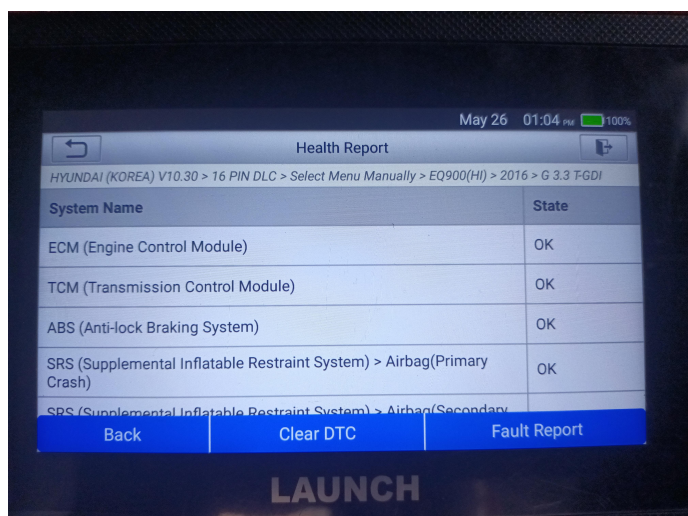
May 26 01:04 PM 100%

Health Report

HYUNDAI (KOREA) V10.30 > 16 PIN DLC > Select Menu Manually > EQ900(HI) > 2016 > G 3.3 T-GDI

| System Name | State |
|---|---|
| ECM (Engine Control Module) | OK |
| TCM (Transmission Control Module) | OK |
| ABS (Anti-lock Braking System) | OK |
| SRS (Supplemental Inflatable Restraint System) > Airbag(Primary Crash) | OK |
| SRS (Supplemental Inflatable Restraint System) > Airbag(Secondary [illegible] | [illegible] |

Back | Clear DTC | Fault Report

LAUNCH